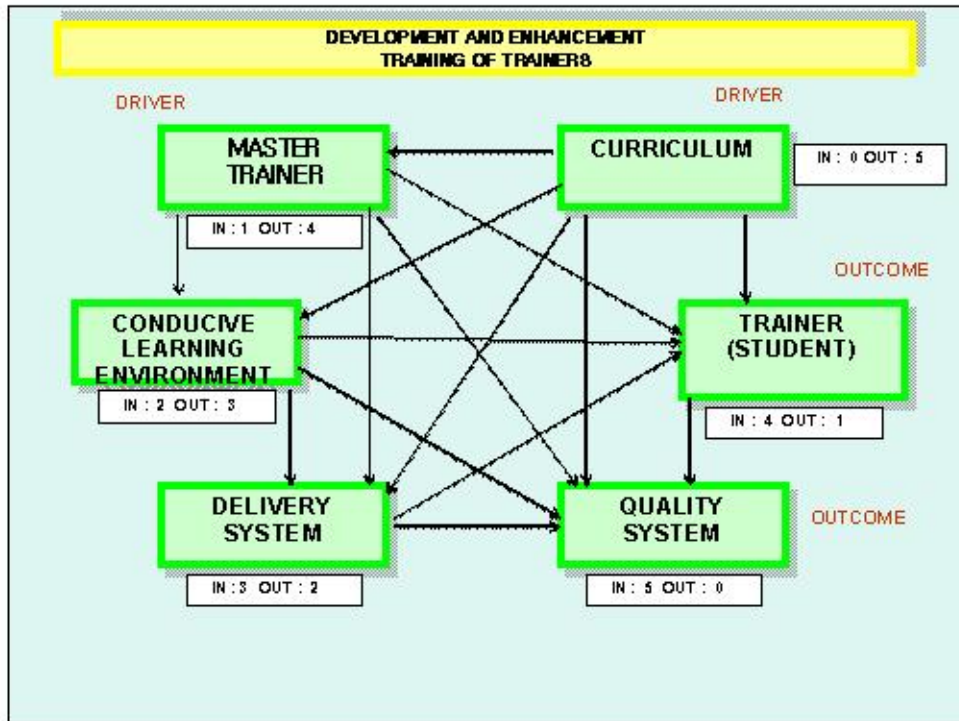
DEVELOPMENT AND ENHANCEMENT
TRAINING OF TRAINERS

DRIVER

DRIVER

MASTER TRAINER

IN : 1 OUT : 4

CURRICULUM

IN : 0 OUT : 5

OUTCOME

CONDUCIVE LEARNING ENVIRONMENT

IN : 2 OUT : 3

TRAINER (STUDENT)

IN : 4 OUT : 1

DELIVERY SYSTEM

IN : 3 OUT : 2

QUALITY SYSTEM

IN : 5 OUT : 0

OUTCOME